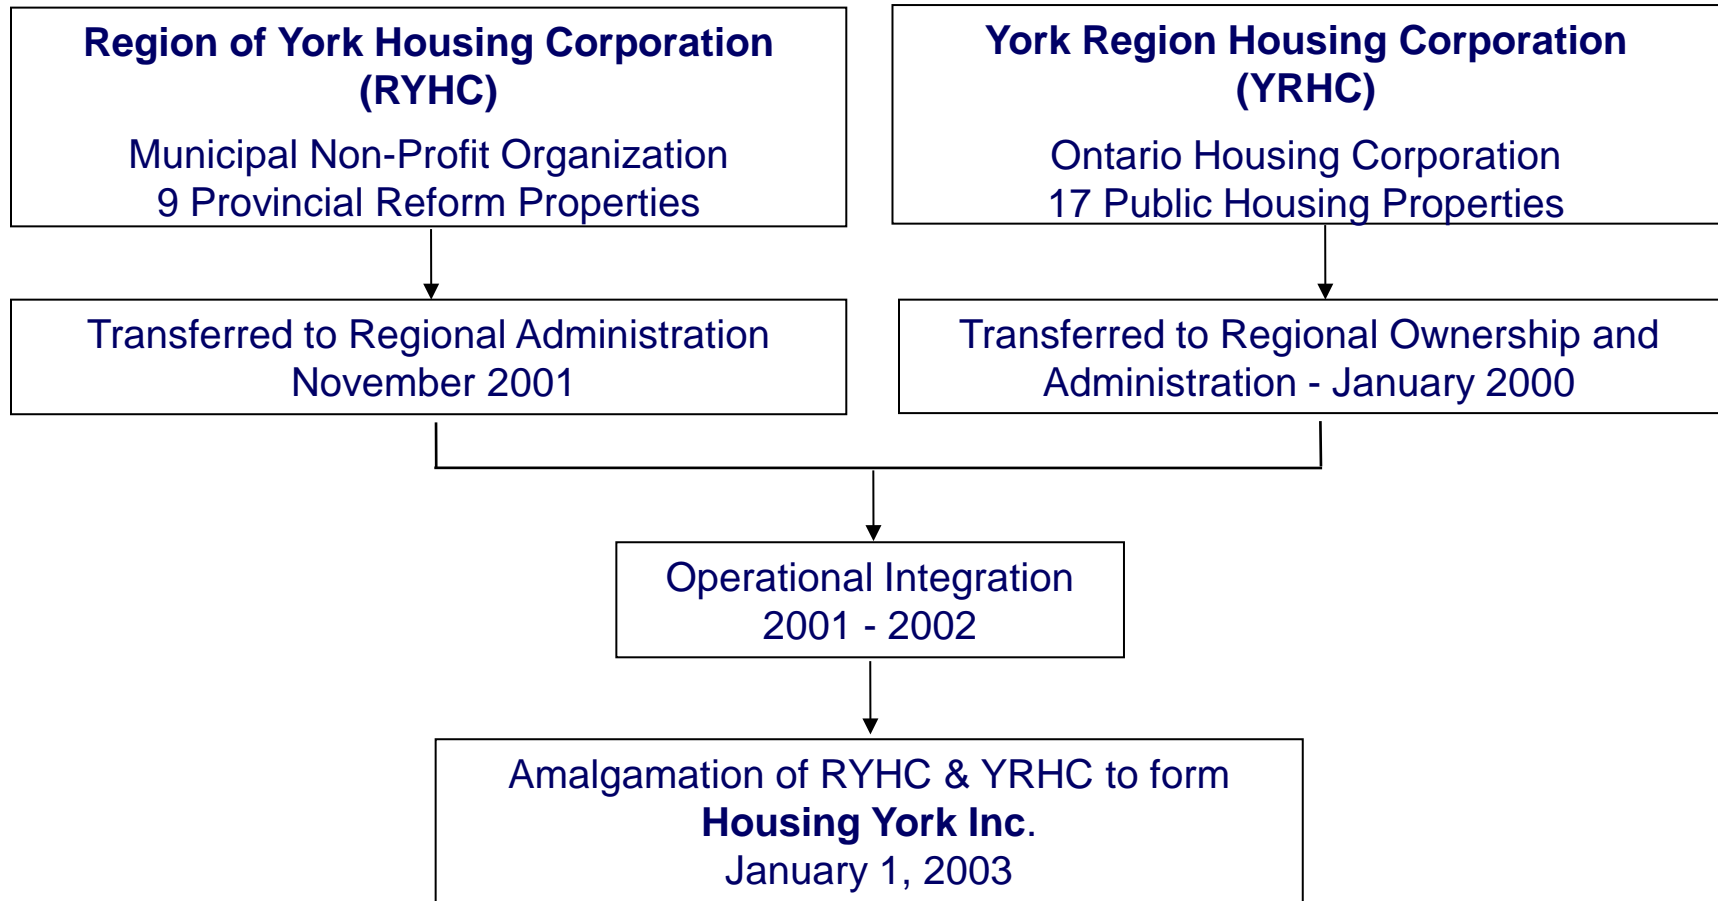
Region of York Housing Corporation (RYHC)

Municipal Non-Profit Organization
9 Provincial Reform Properties

York Region Housing Corporation (YRHC)

Ontario Housing Corporation
17 Public Housing Properties

Transferred to Regional Administration
November 2001

Transferred to Regional Ownership and Administration - January 2000

Operational Integration
2001 - 2002

Amalgamation of RYHC & YRHC to form
Housing York Inc.
January 1, 2003